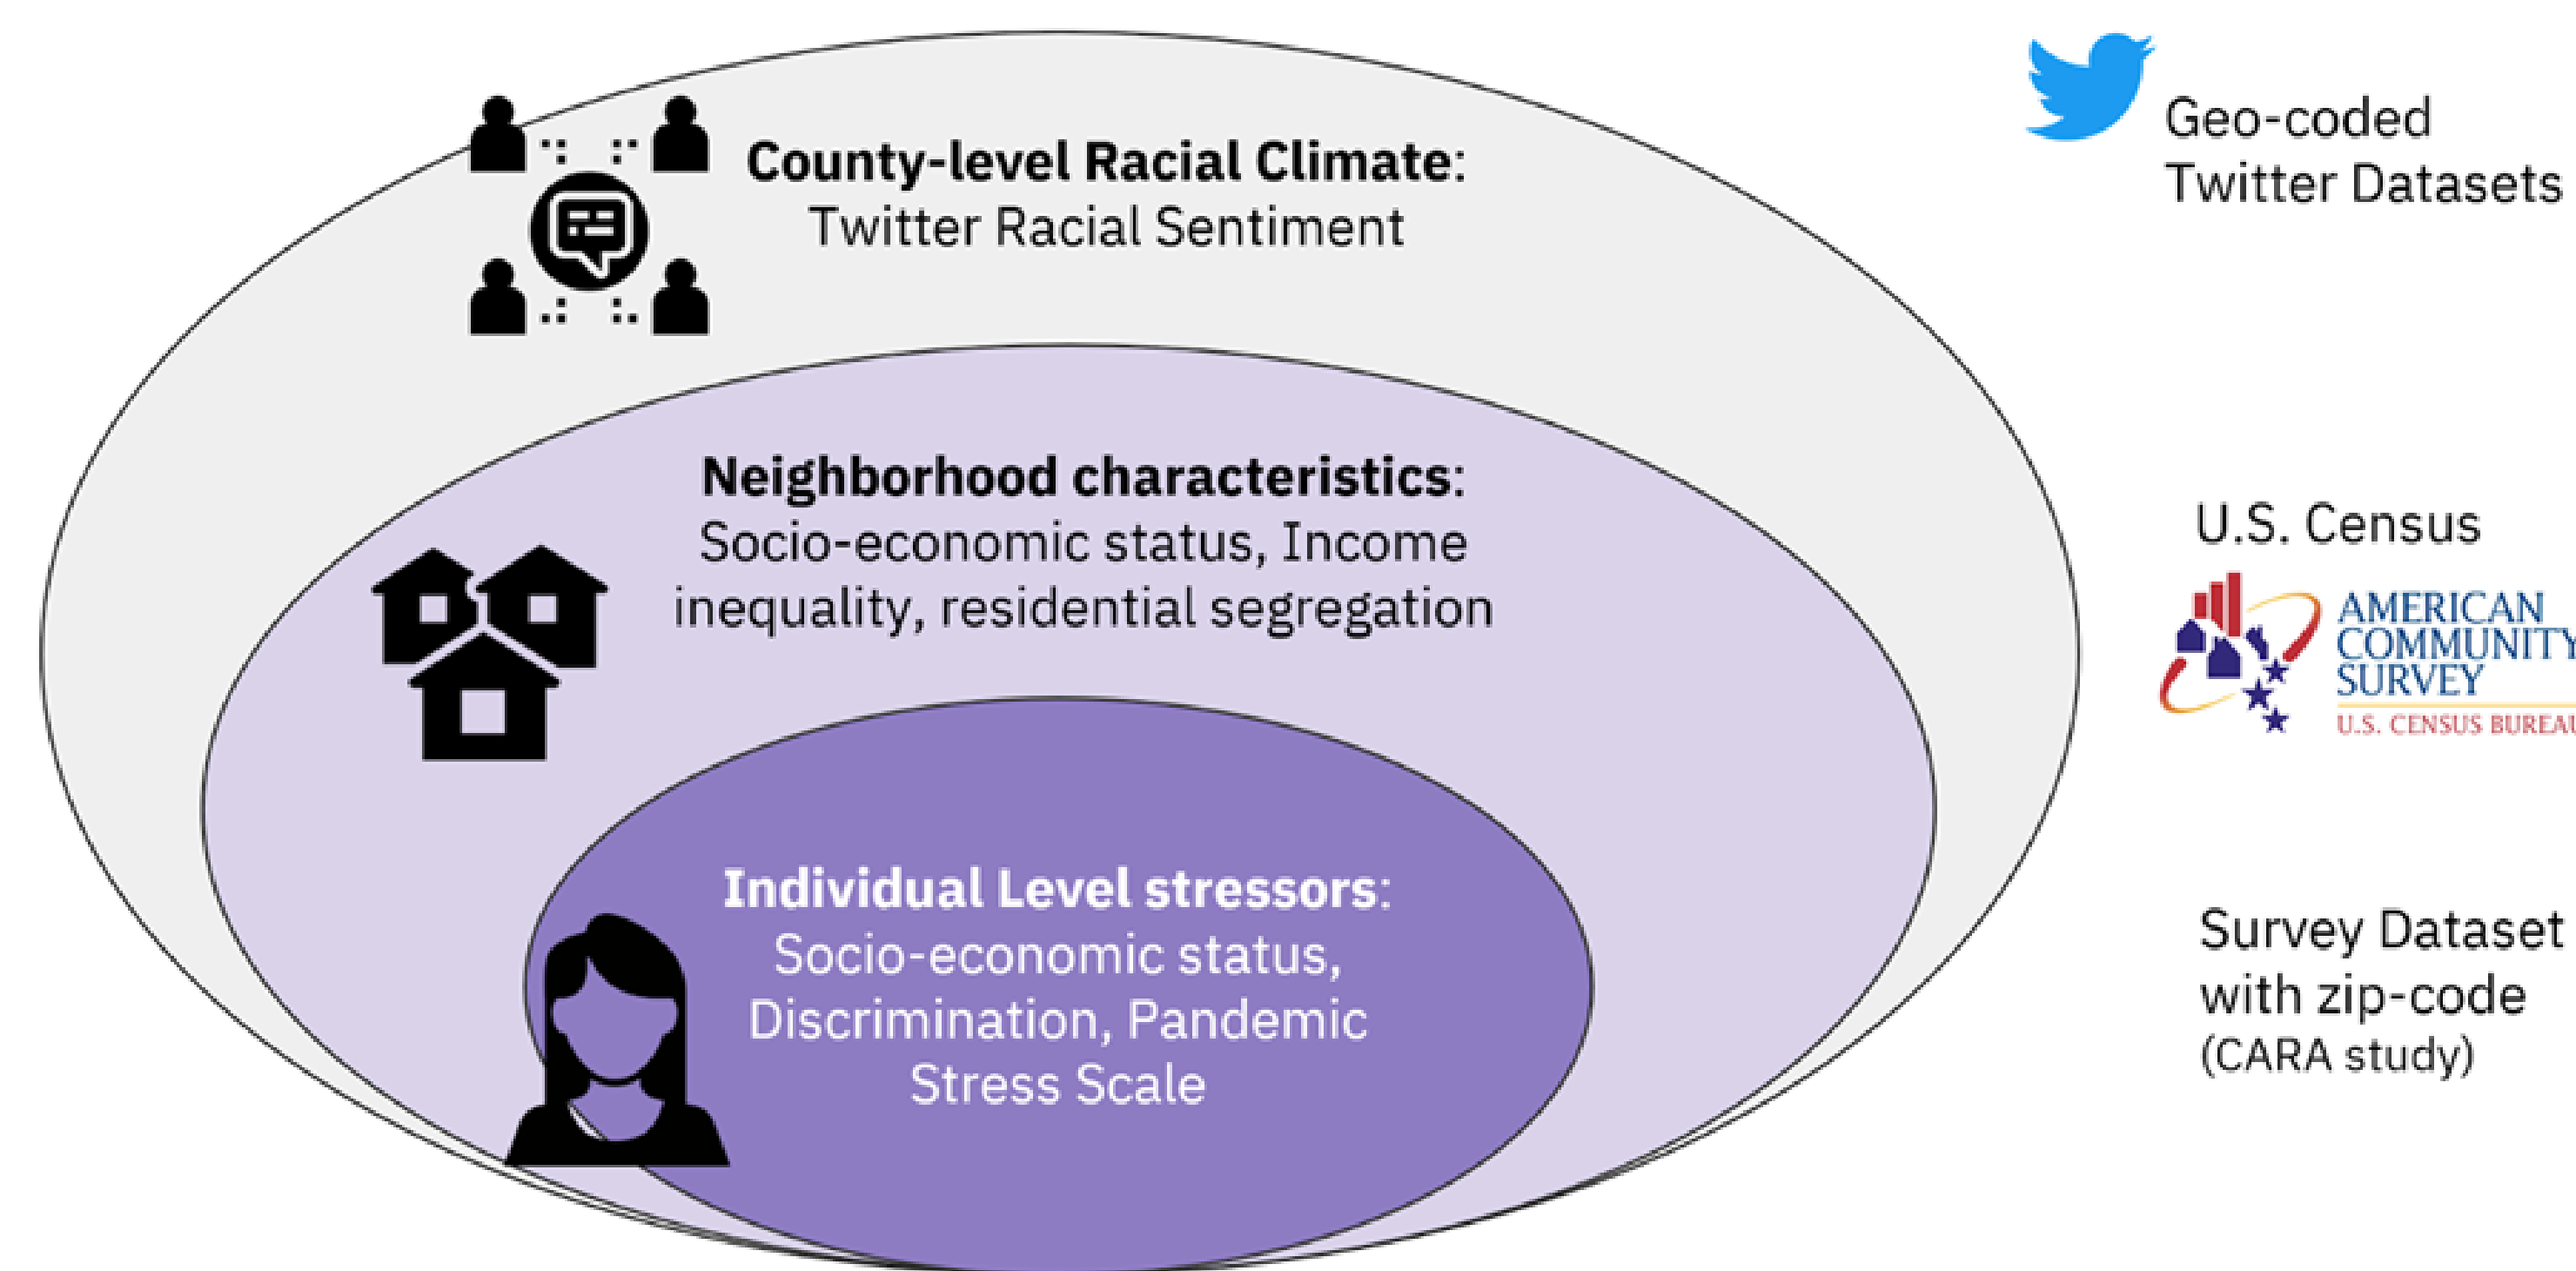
**County-level Racial Climate**: Twitter Racial Sentiment

**Neighborhood characteristics**: Socio-economic status, Income inequality, residential segregation

**Individual Level stressors**: Socio-economic status, Discrimination, Pandemic Stress Scale

Geo-coded Twitter Datasets

U.S. Census

AMERICAN COMMUNITY SURVEY
U.S. CENSUS BUREAU

Survey Dataset with zip-code
(CARA study)